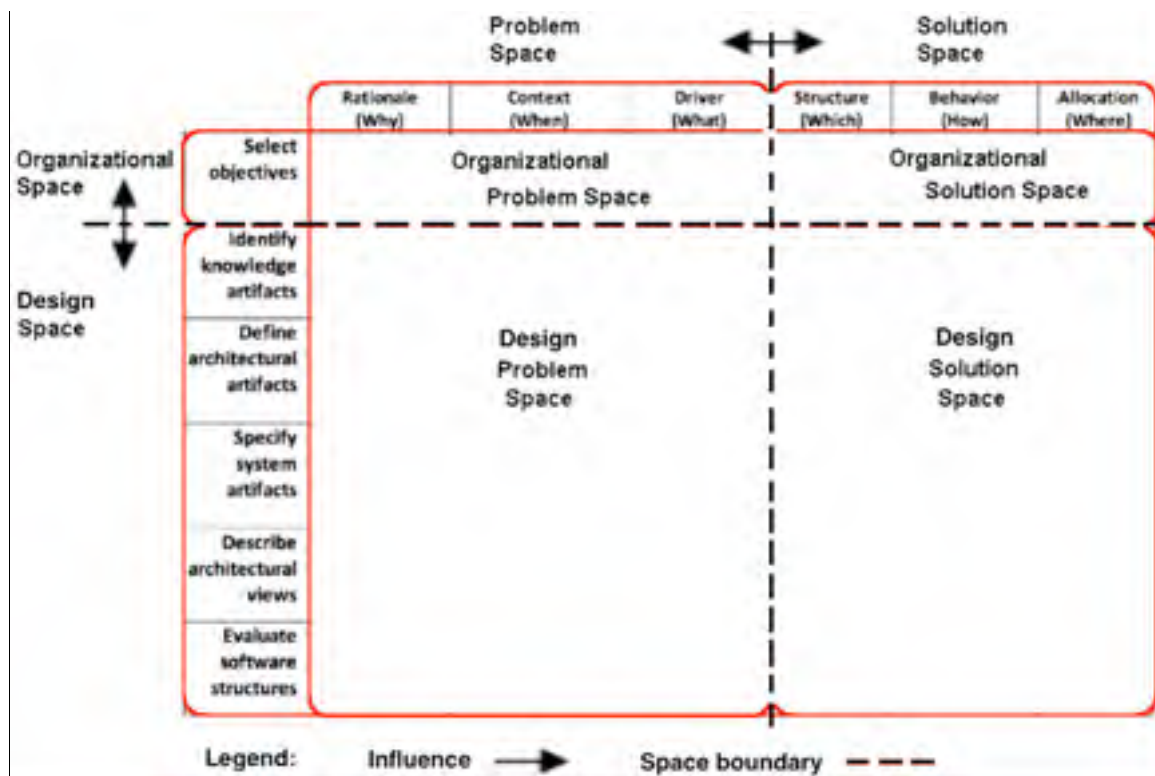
Problem Space

Solution Space

Rationale (Why)

Context (When)

Driver (What)

Structure (Which)

Behavior (How)

Allocation (Where)

Organizational Space

Select objectives

Organizational Problem Space

Organizational Solution Space

Design Space

Identify knowledge artifacts

Define architectural artifacts

Specify system artifacts

Describe architectural views

Evaluate software structures

Design Problem Space

Design Solution Space

Legend: Influence Space boundary